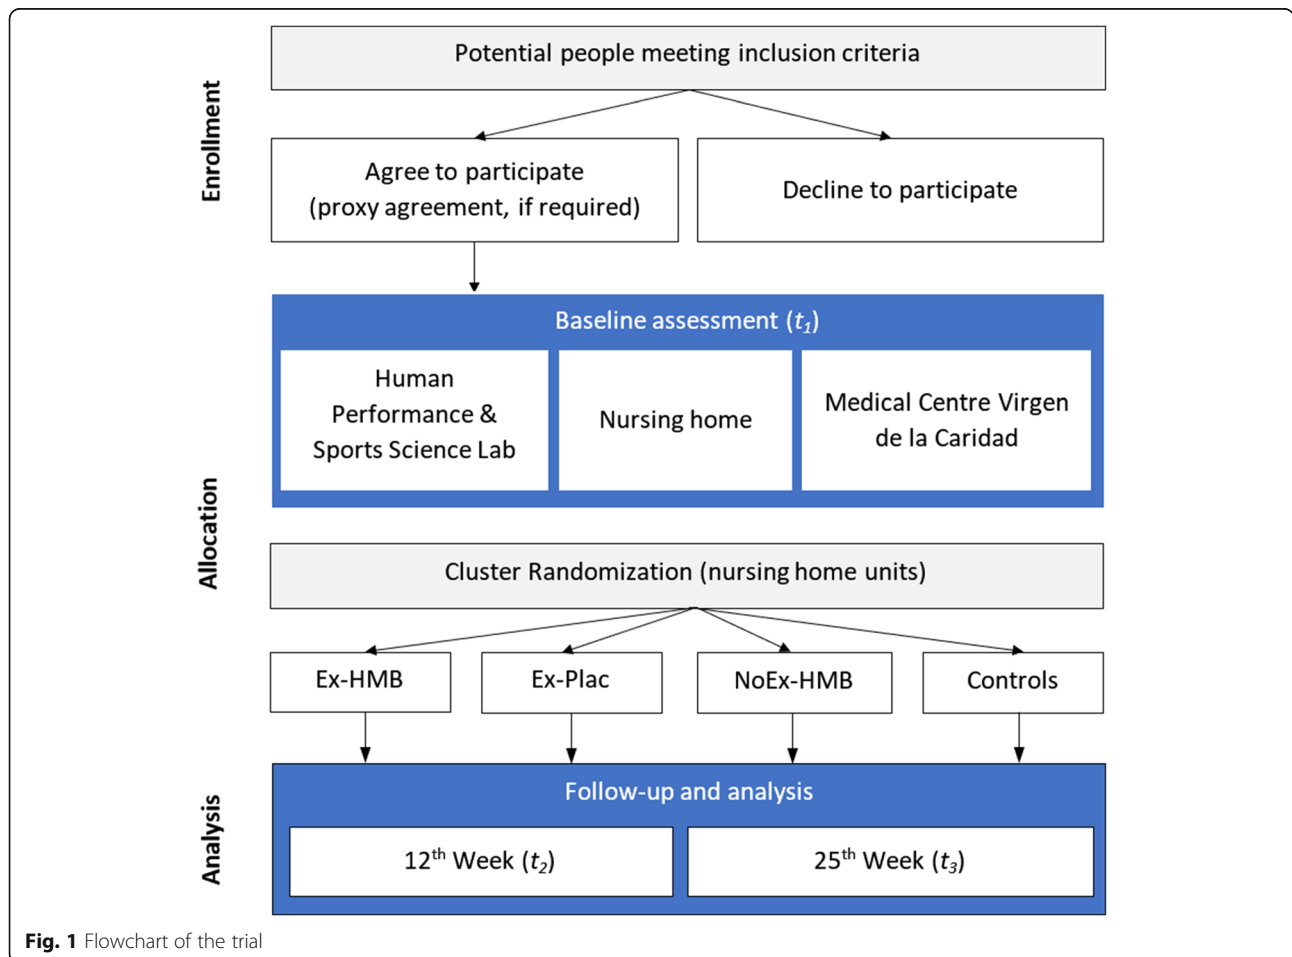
Enrollment

Potential people meeting inclusion criteria

Agree to participate (proxy agreement, if required)

Decline to participate

Allocation

Baseline assessment ($t_1$)

Human Performance & Sports Science Lab

Nursing home

Medical Centre Virgen de la Caridad

Cluster Randomization (nursing home units)

Ex-HMB

Ex-Plac

NoEx-HMB

Controls

Analysis

Follow-up and analysis

12$^{th}$ Week ($t_2$)

25$^{th}$ Week ($t_3$)

**Fig. 1** Flowchart of the trial